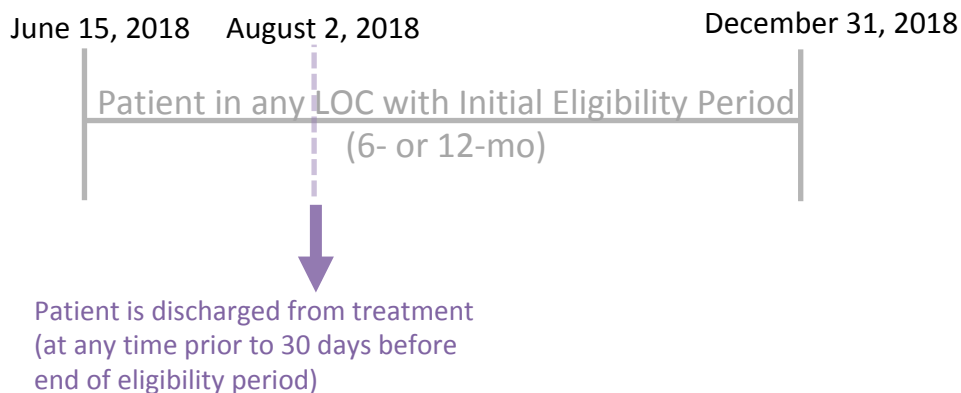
June 15, 2018 August 2, 2018 December 31, 2018

Patient in any LOC with Initial Eligibility Period (6- or 12-mo)

Patient is discharged from treatment (at any time prior to 30 days before end of eligibility period)